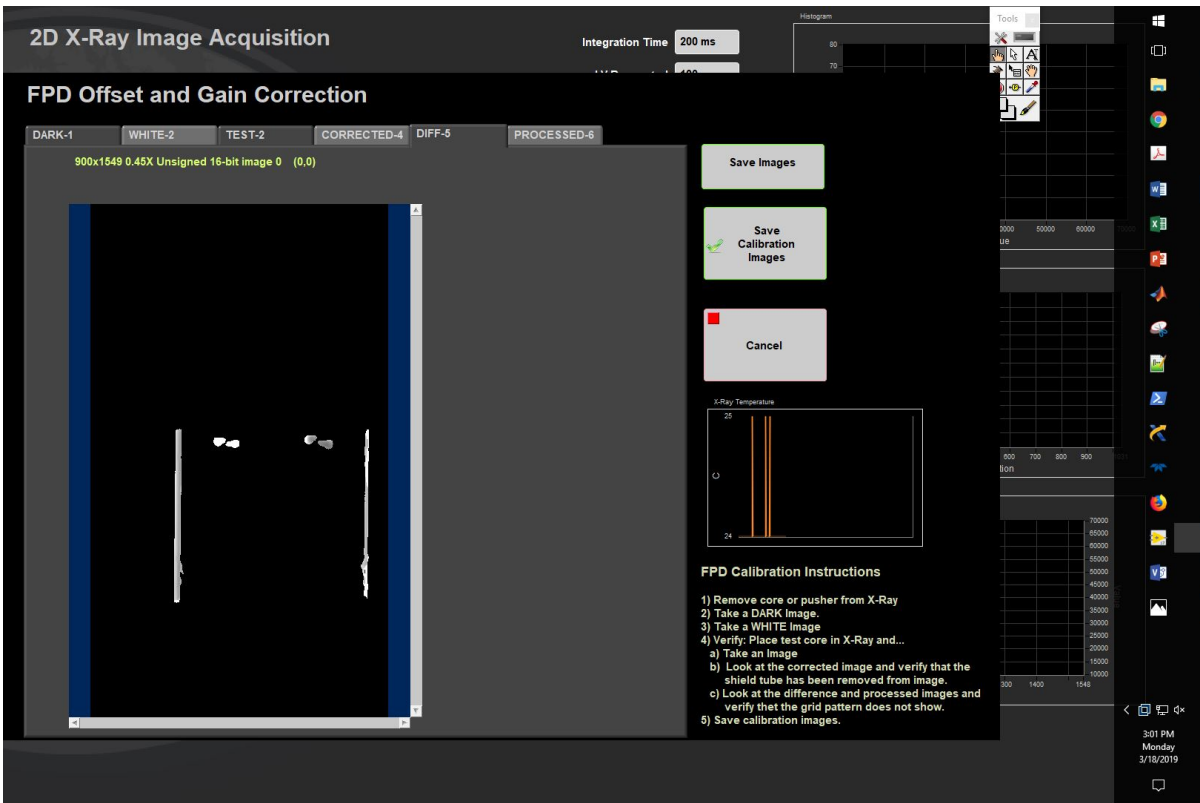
2D X-Ray Image Acquisition

Integration Time 200 ms

Histogram

80

70

Tools

FPD Offset and Gain Correction

DARK-1 WHITE-2 TEST-2 CORRECTED-4 DIFF-5 PROCESSED-6

900x1549 0.45X Unsigned 16-bit image 0 (0,0)

Save Images

Save Calibration Images

Cancel

X-Ray Temperature

25

C

24

0000 50000 60000
ue

600 700 800 900
tion

70000
65000
60000
55000
50000
45000
40000
35000
30000
25000
20000
15000
10000

300 1400 1548

FPD Calibration Instructions

1) Remove core or pusher from X-Ray
2) Take a DARK Image.
3) Take a WHITE Image
4) Verify: Place test core in X-Ray and...
a) Take an Image
b) Look at the corrected image and verify that the shield tube has been removed from image.
c) Look at the difference and processed images and verify thet the grid pattern does not show.
5) Save calibration images.

3:01 PM
Monday
3/18/2019